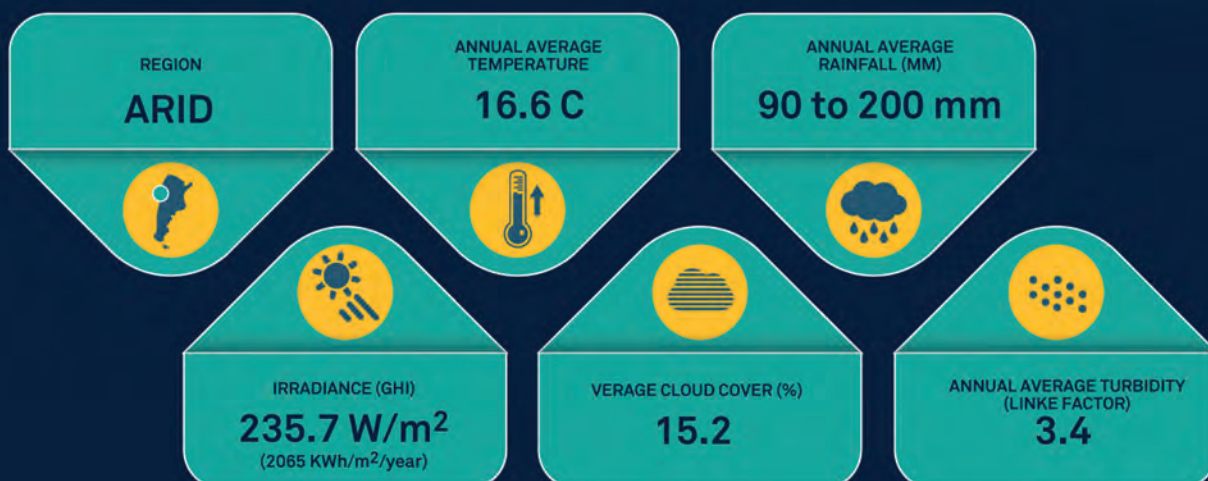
REGION

ARID

ANNUAL AVERAGE TEMPERATURE

16.6 C

ANNUAL AVERAGE RAINFALL (MM)

90 to 200 mm

IRRADIANCE (GHI)

235.7 W/m$^2$

(2065 KWh/m$^2$/year)

VERAGE CLOUD COVER (%)

15.2

ANNUAL AVERAGE TURBIDITY (LINKE FACTOR)

3.4